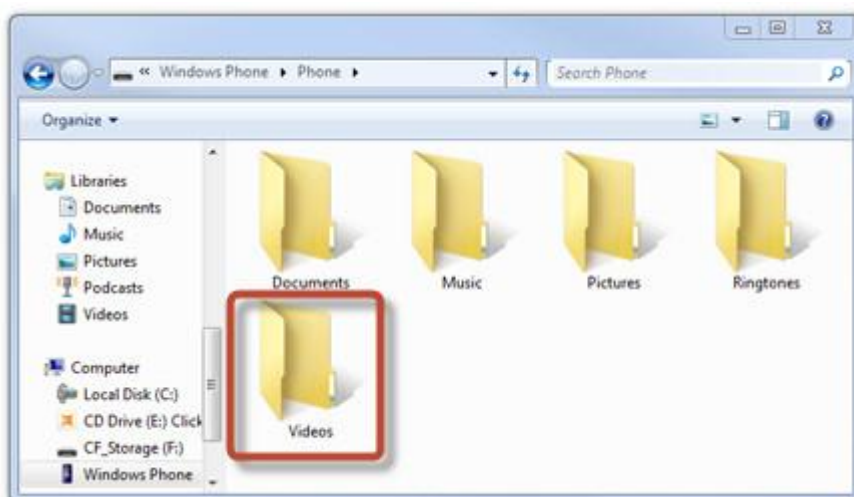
« Windows Phone ▸ Phone ▸

Search Phone

Organize ▾

Libraries
Documents
Music
Pictures
Podcasts
Videos

Computer
Local Disk (C:)
CD Drive (E:) Click
CF_Storage (F:)
Windows Phone

Documents
Music
Pictures
Ringtones
Videos